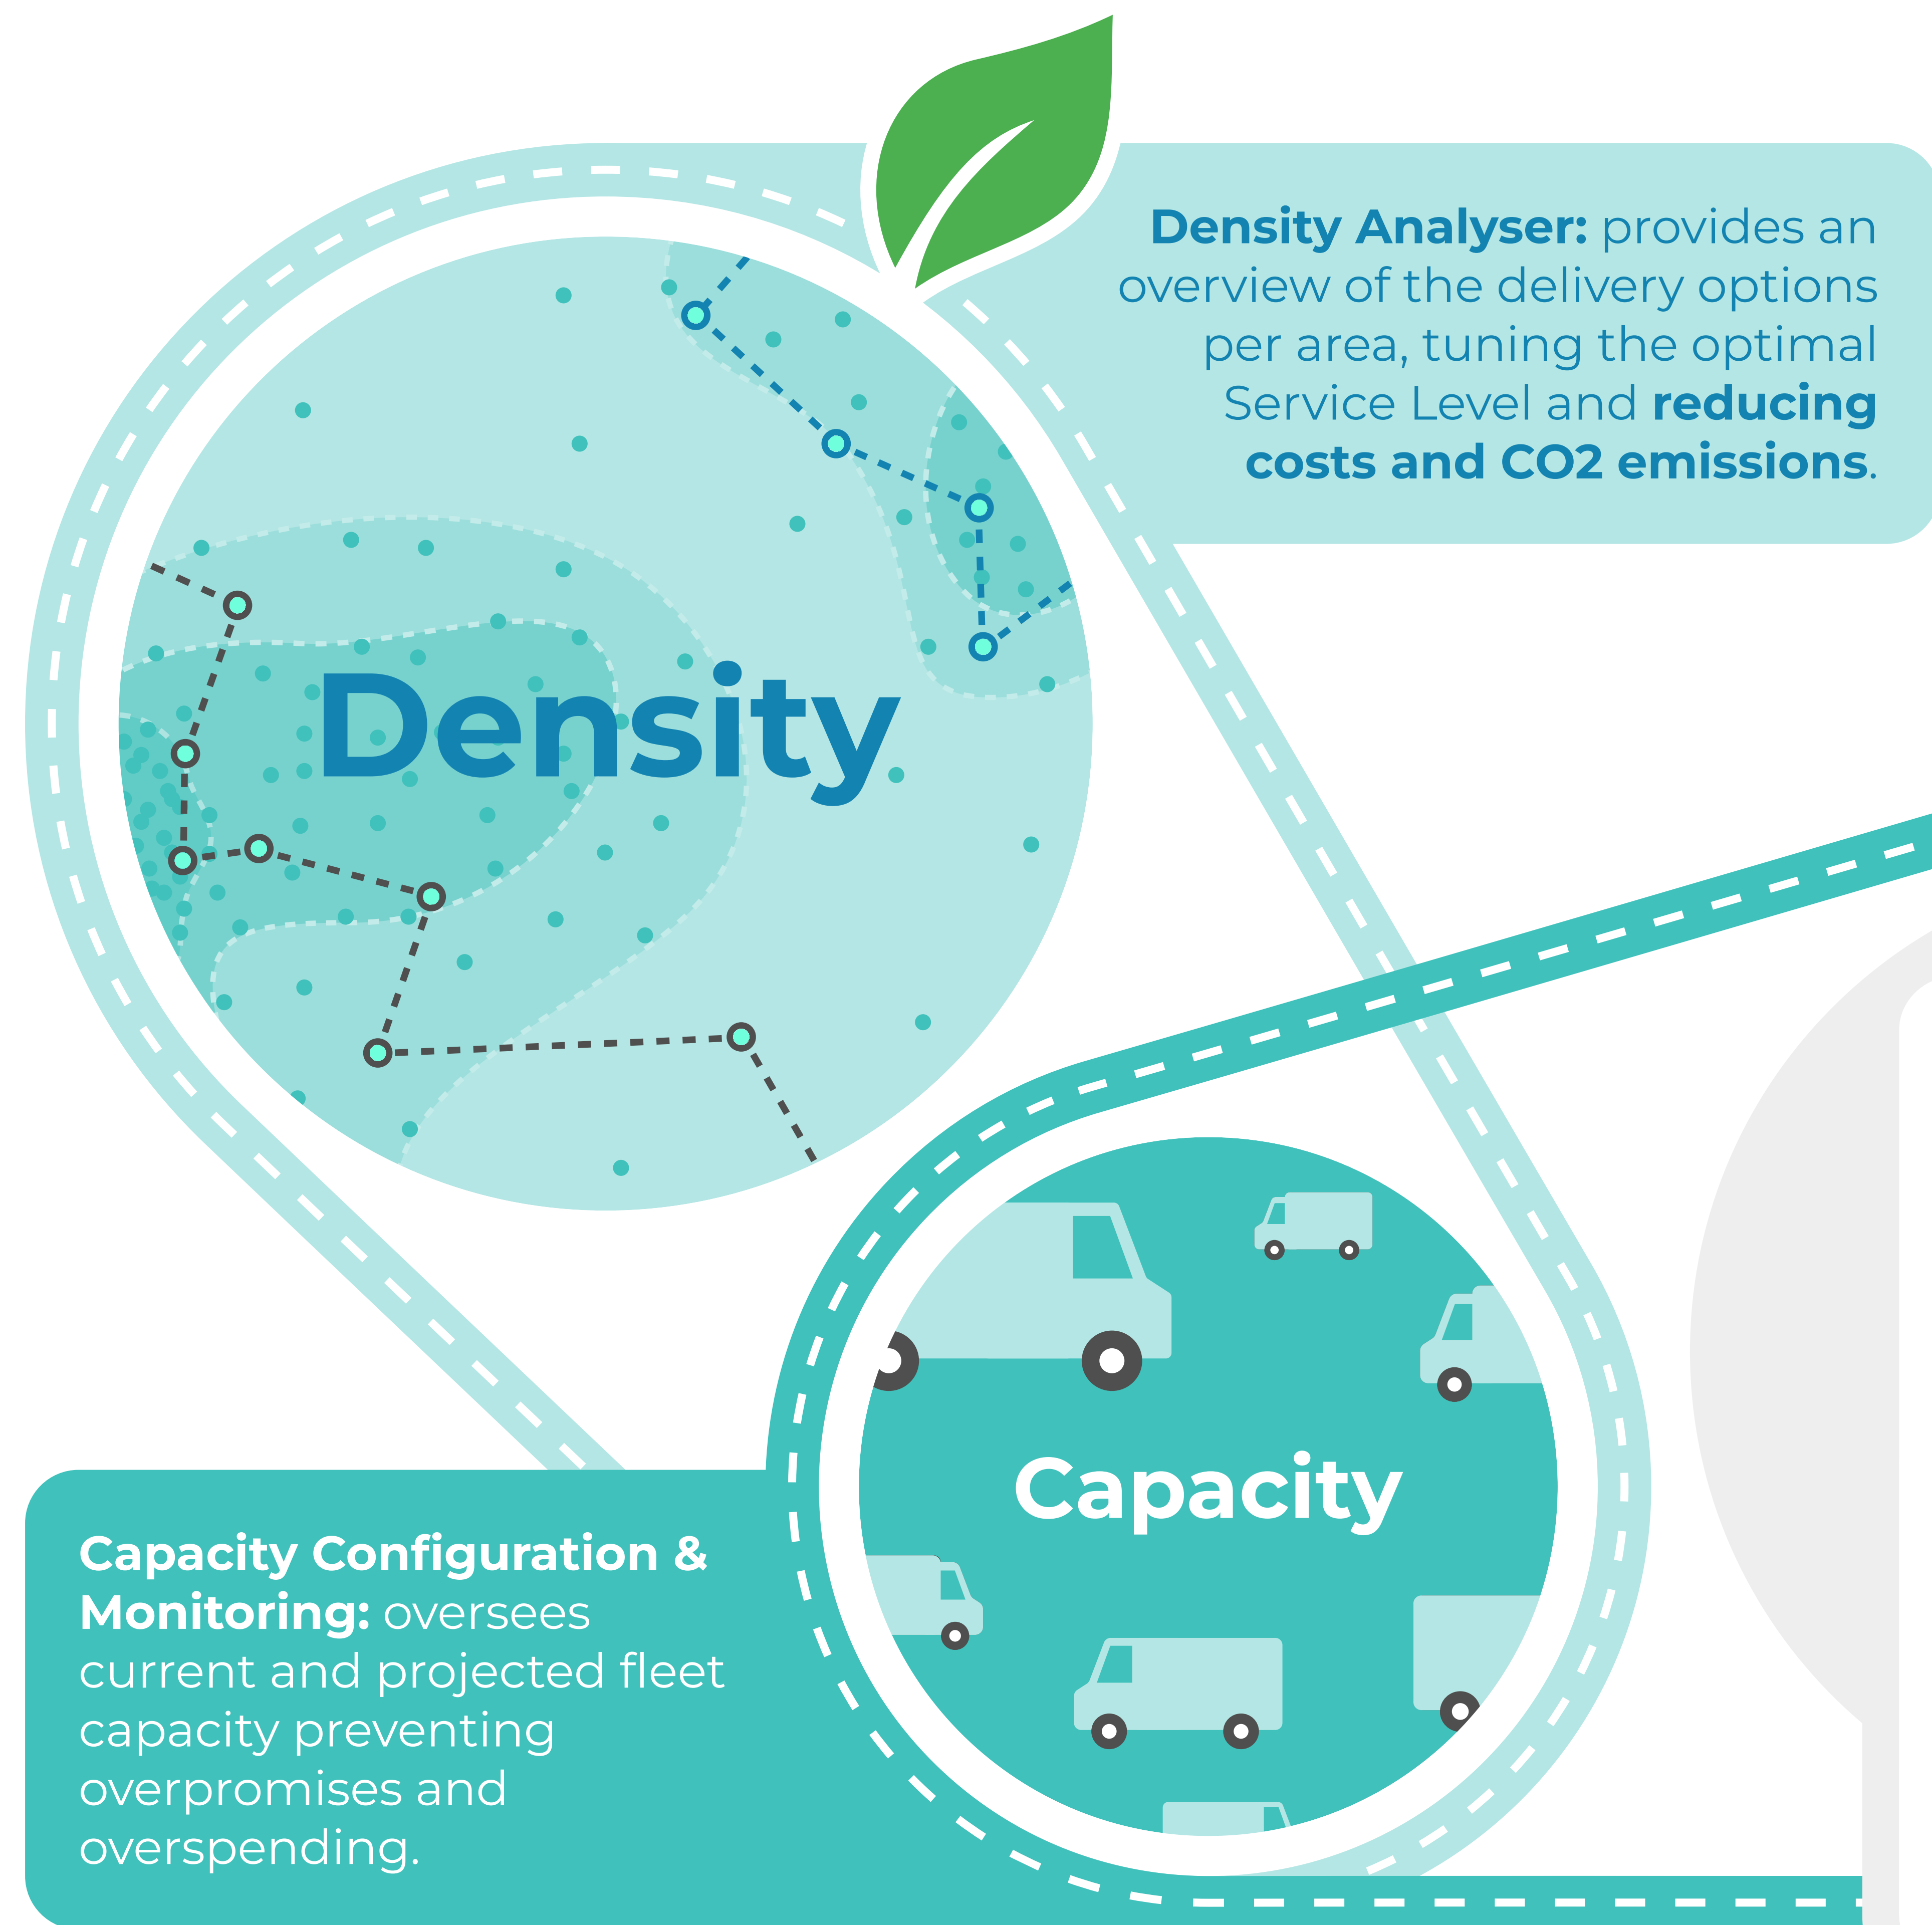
Density Analyser: provides an overview of the delivery options per area, tuning the optimal Service Level and reducing costs and CO2 emissions.

Density

Capacity

Capacity Configuration & Monitoring: oversees current and projected fleet capacity preventing overpromises and overspending.